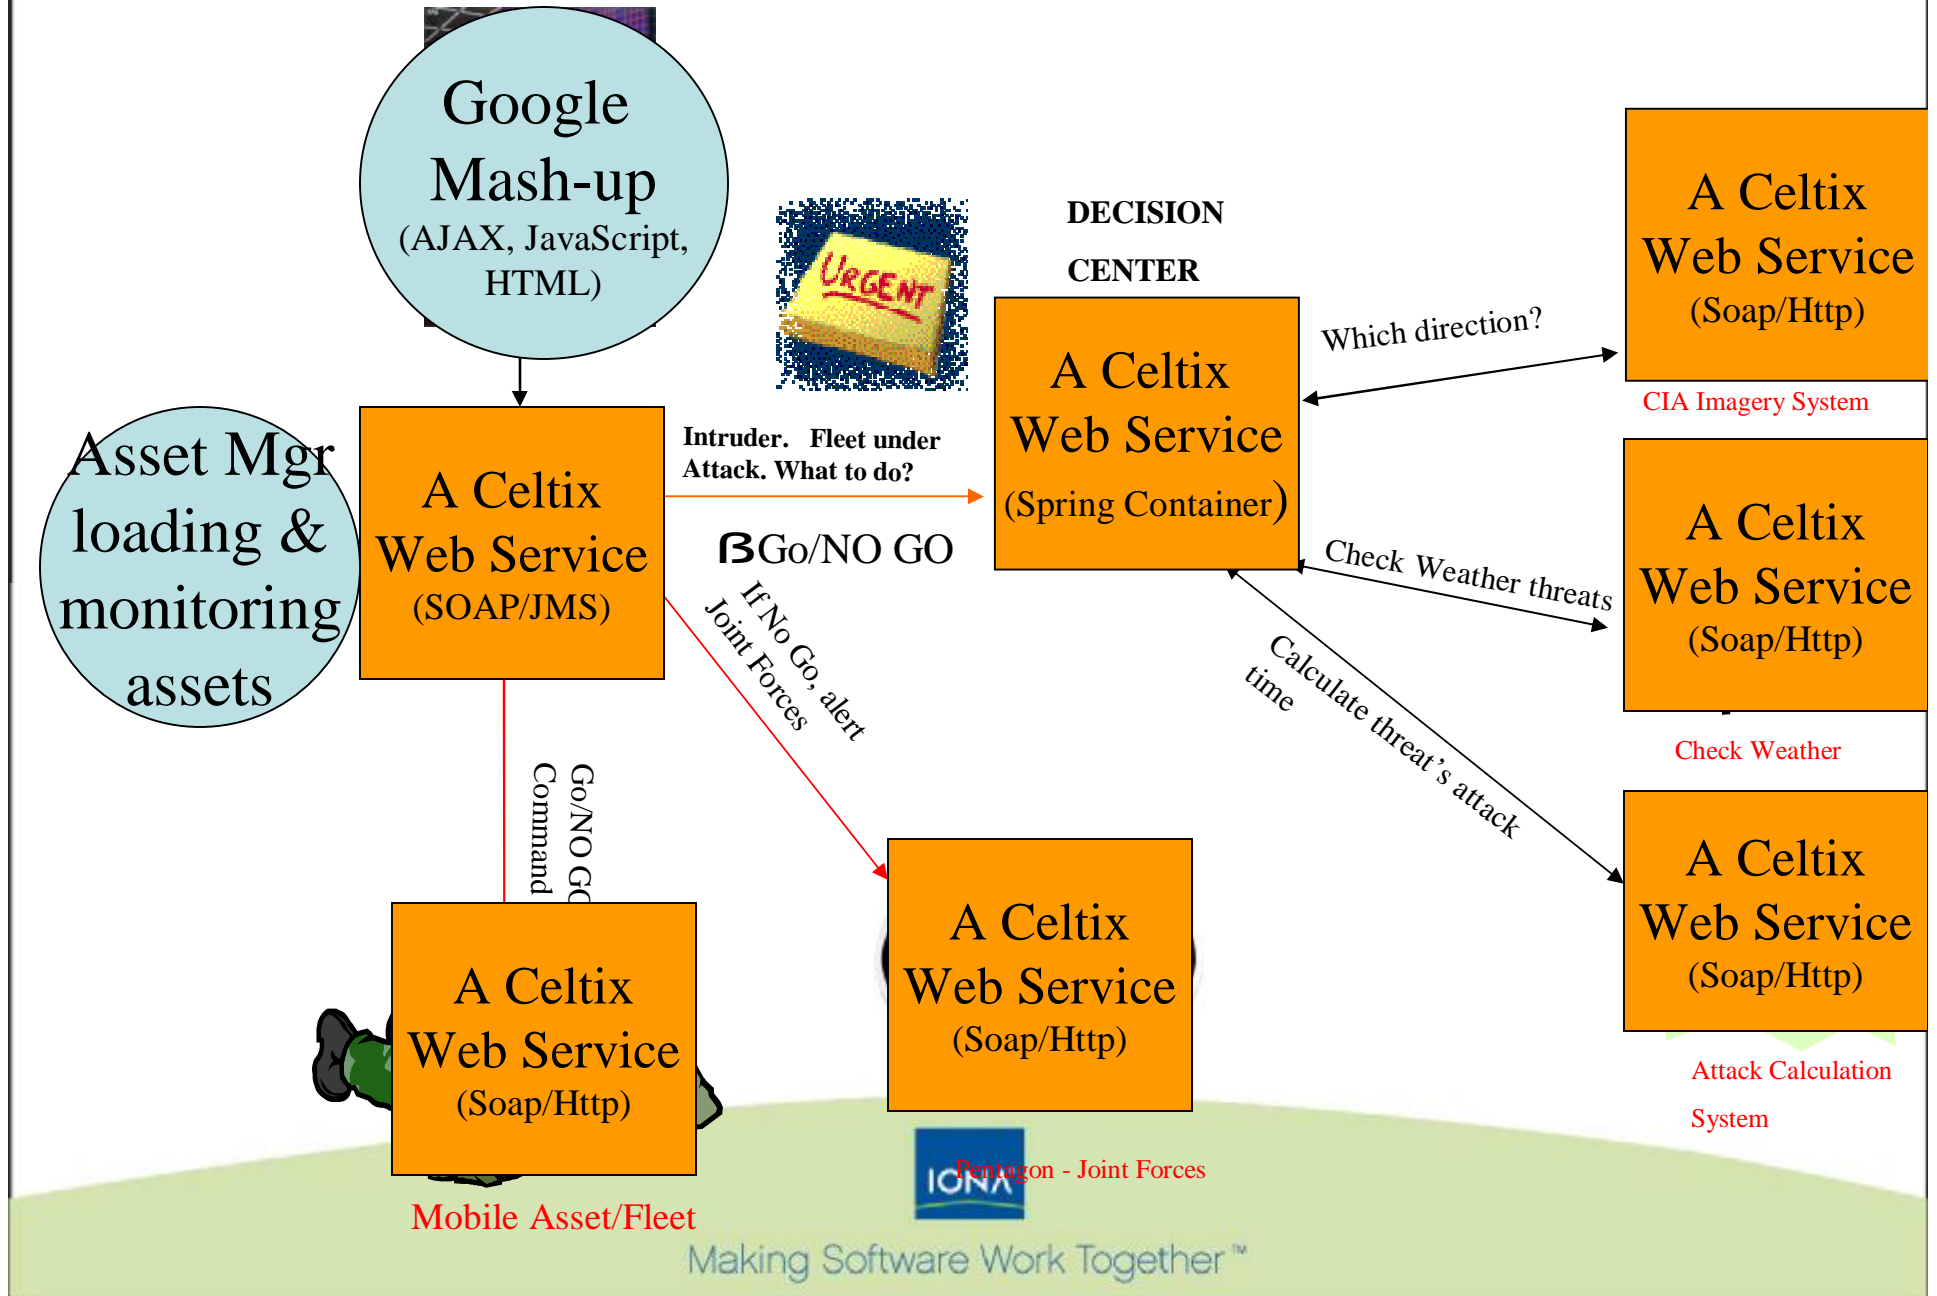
Google Mash-up (AJAX, JavaScript, HTML)

URGENT

DECISION CENTER

A Celtix Web Service (Soap/Http)

CIA Imagery System

Which direction?

Asset Mgr loading & monitoring assets

A Celtix Web Service (SOAP/JMS)

Intruder. Fleet under Attack. What to do?

A Celtix Web Service (Spring Container)

ꞵGo/NO GO

Check Weather threats

A Celtix Web Service (Soap/Http)

Check Weather

If No Go, alert Joint Forces

Calculate threat's attack time

Go/NO GO Command

A Celtix Web Service (Soap/Http)

A Celtix Web Service (Soap/Http)

A Celtix Web Service (Soap/Http)

Attack Calculation System

IONA

Pentagon - Joint Forces

Mobile Asset/Fleet

Making Software Work Together™